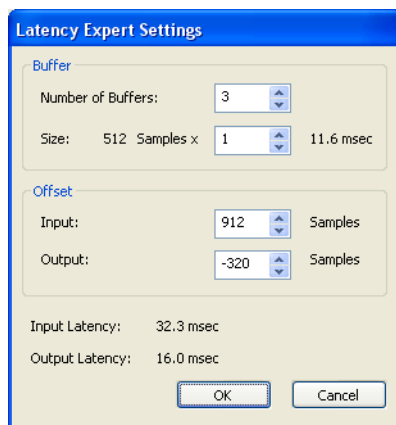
Latency Expert Settings

Buffer

Number of Buffers: 3

Size: 512 Samples x 1 11.6 msec

Offset

Input: 912 Samples

Output: -320 Samples

Input Latency: 32.3 msec

Output Latency: 16.0 msec

OK

Cancel